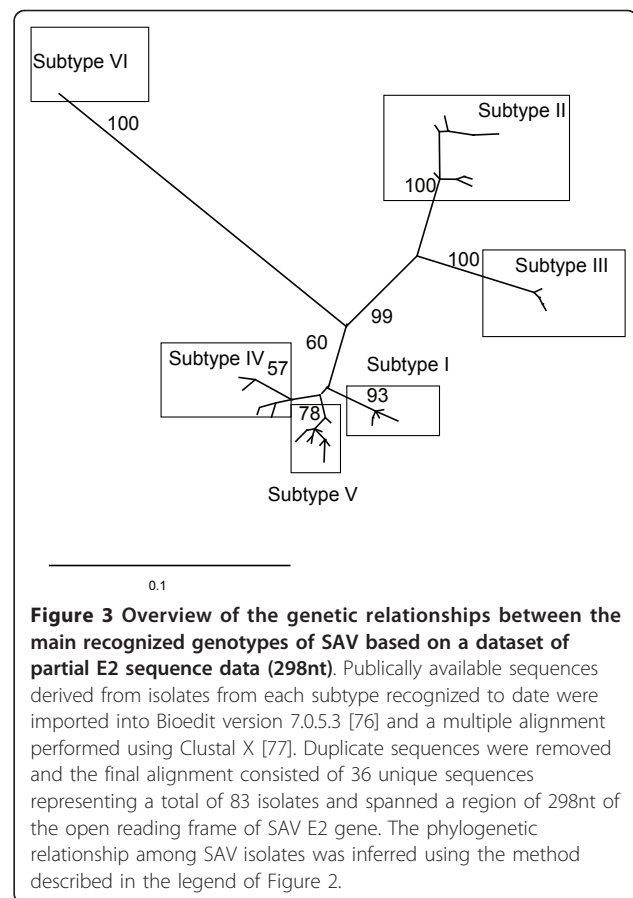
Subtype VI

100

Subtype II

100

100

Subtype III

99

60

Subtype IV

57

Subtype I

93

78

Subtype V

0.1

**Figure 3 Overview of the genetic relationships between the main recognized genotypes of SAV based on a dataset of partial E2 sequence data (298nt)**. Publically available sequences derived from isolates from each subtype recognized to date were imported into Bioedit version 7.0.5.3 [76] and a multiple alignment performed using Clustal X [77]. Duplicate sequences were removed and the final alignment consisted of 36 unique sequences representing a total of 83 isolates and spanned a region of 298nt of the open reading frame of SAV E2 gene. The phylogenetic relationship among SAV isolates was inferred using the method described in the legend of Figure 2.